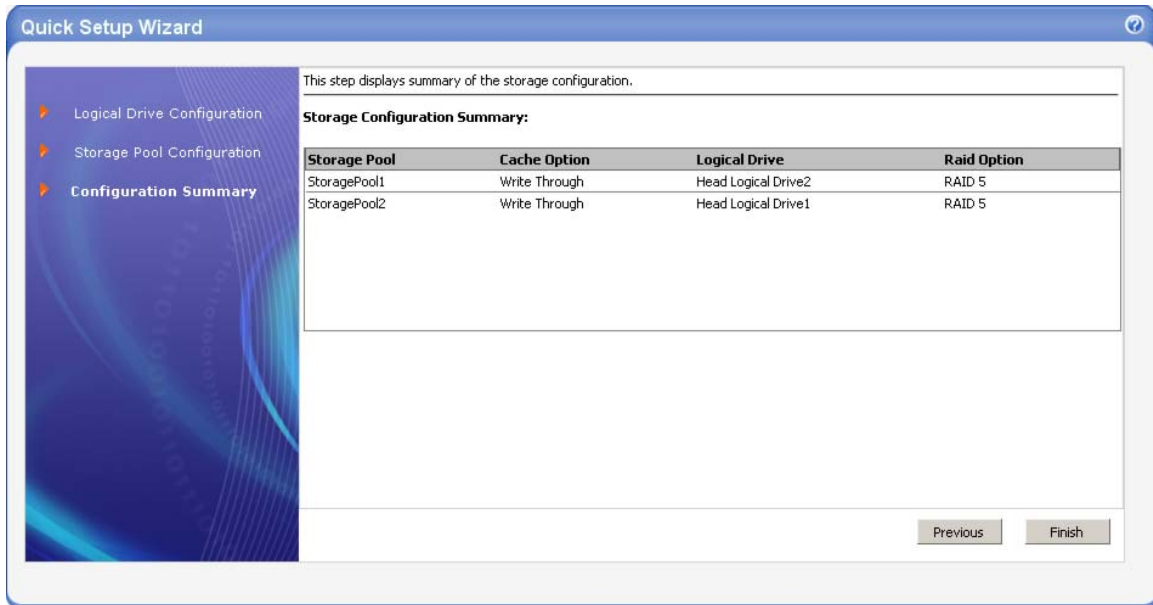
Quick Setup Wizard

Logical Drive Configuration

Storage Pool Configuration

Configuration Summary

This step displays summary of the storage configuration.

Storage Configuration Summary:

| Storage Pool | Cache Option | Logical Drive | Raid Option |
|---|---|---|---|
| StoragePool1 | Write Through | Head Logical Drive2 | RAID 5 |
| StoragePool2 | Write Through | Head Logical Drive1 | RAID 5 |

Previous

Finish